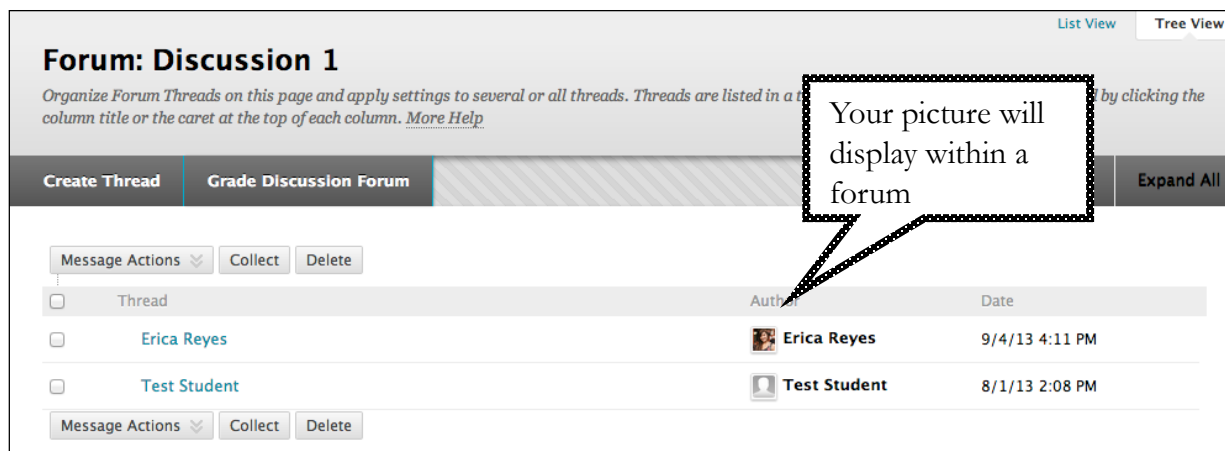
List View Tree View

# Forum: Discussion 1

Organize Forum Threads on this page and apply settings to several or all threads. Threads are listed in a t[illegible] d by clicking the column title or the caret at the top of each column. More Help

Your picture will display within a forum

Create Thread | Grade Discussion Forum | Expand All

Message Actions | Collect | Delete

| | Thread | Author | Date |
|---|---|---|---|
| | Erica Reyes | Erica Reyes | 9/4/13 4:11 PM |
| | Test Student | Test Student | 8/1/13 2:08 PM |

Message Actions | Collect | Delete